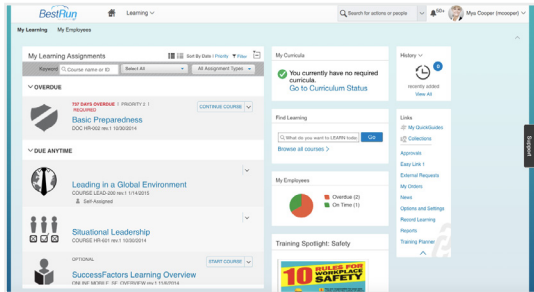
BestRun

Learning

Search for actions or people

99+

Mya Cooper (mcooper)

My Learning My Employees

My Learning Assignments

Sort By Date | Priority

Filter

Keyword

Course name or ID

Select All

All Assignment Types

OVERDUE

737 DAYS OVERDUE | PRIORITY 2 | REQUIRED

CONTINUE COURSE

Basic Preparedness

DOC HR-002 rev.1 10/30/2014

DUE ANYTIME

Leading in a Global Environment

COURSE LEAD-030 rev.1 1/14/2015

Self-Assigned

Situational Leadership

COURSE HR-601 rev.1 10/30/2014

OPTIONAL

START COURSE

SuccessFactors Learning Overview

ONLINE MODULE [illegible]

My Curricula

You currently have no required curricula.

Go to Curriculum Status

Find Learning

What do you want to LEARN today?

Go

Browse all courses >

My Employees

Overdue (2)

On Time (1)

Training Spotlight: Safety

10 RULES FOR WORKPLACE SAFETY

History

0

recently added

View All

Links

My QuickGuides

Collections

Approvals

Easy Link 1

External Requests

My Orders

News

Options and Settings

Record Learning

Reports

Training Planner

Support